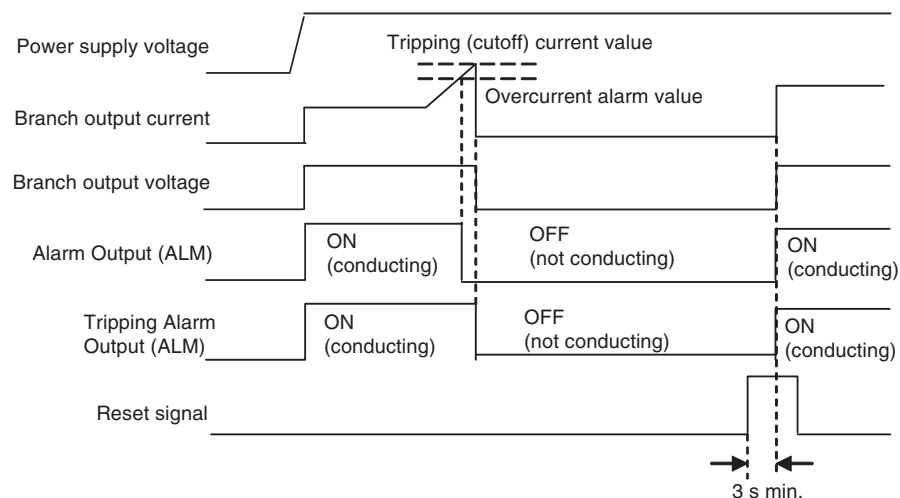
Power supply voltage

Tripping (cutoff) current value

Overcurrent alarm value

Branch output current

Branch output voltage

Alarm Output (ALM)

ON
(conducting)

OFF
(not conducting)

ON
(conducting)

Tripping Alarm Output (ALM)

ON
(conducting)

OFF
(not conducting)

ON
(conducting)

Reset signal

3 s min.